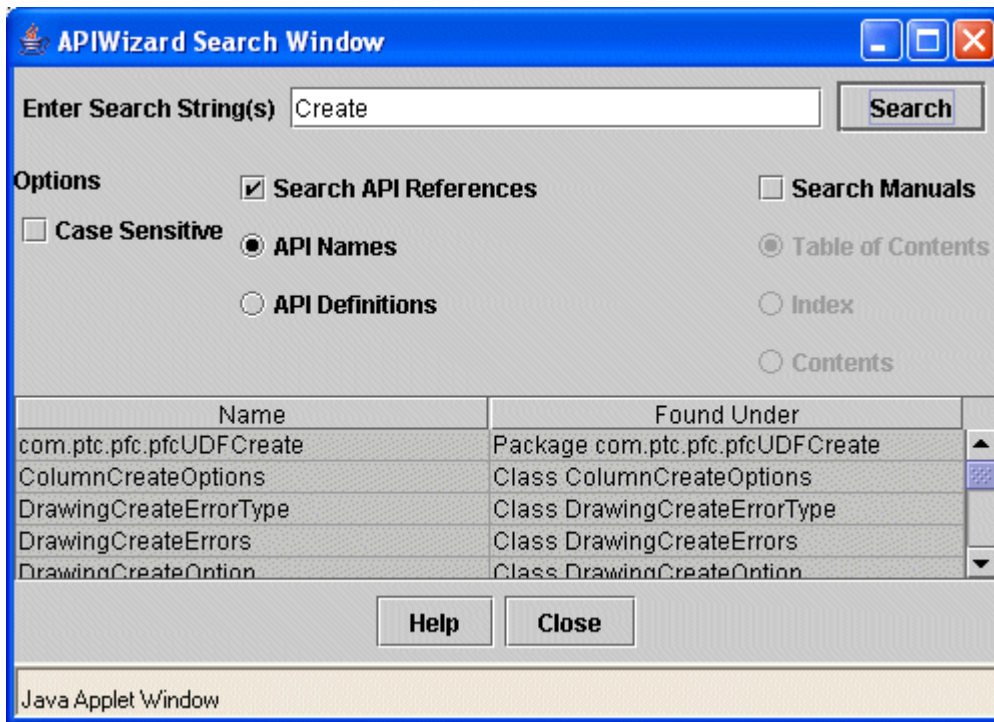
APIWizard Search Window

Enter Search String(s) Create Search

Options

Case Sensitive

Search API References

API Names

API Definitions

Search Manuals

Table of Contents

Index

Contents

| Name | Found Under |
|---|---|
| com.ptc.pfc.pfcUDFCreate | Package com.ptc.pfc.pfcUDFCreate |
| ColumnCreateOptions | Class ColumnCreateOptions |
| DrawingCreateErrorType | Class DrawingCreateErrorType |
| DrawingCreateErrors | Class DrawingCreateErrors |
| DrawingCreateOption | Class DrawingCreateOption |

Help Close

Java Applet Window